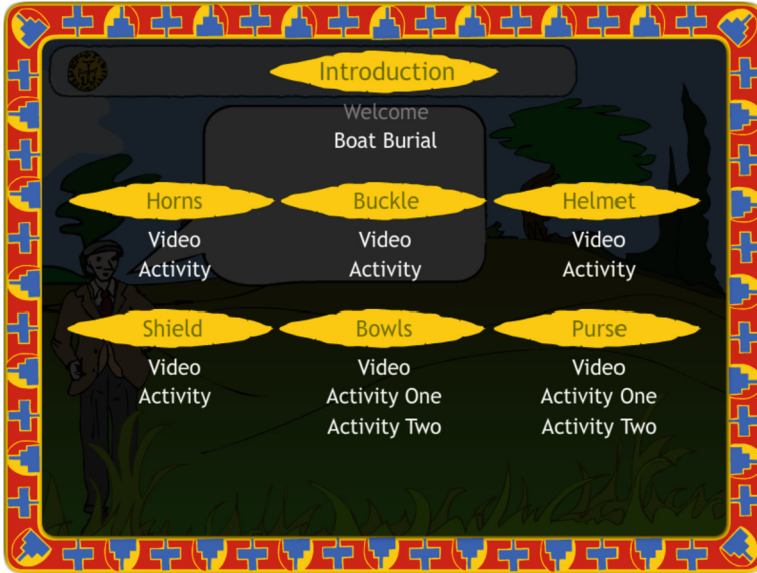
Introduction

Welcome

Boat Burial

Horns

Video

Activity

Buckle

Video

Activity

Helmet

Video

Activity

Shield

Video

Activity

Bowls

Video

Activity One

Activity Two

Purse

Video

Activity One

Activity Two